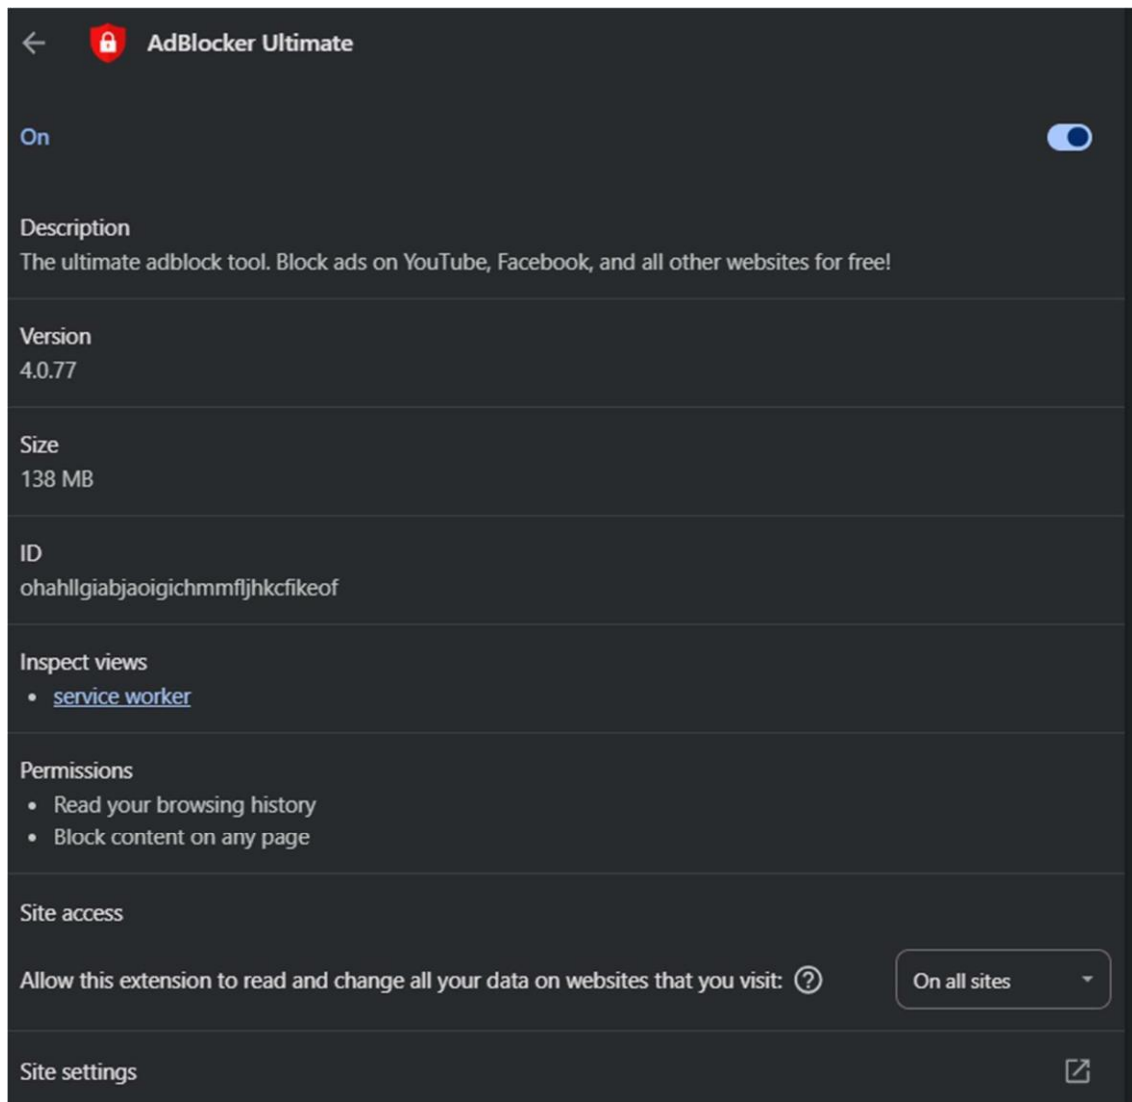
AdBlocker Ultimate

On

Description
The ultimate adblock tool. Block ads on YouTube, Facebook, and all other websites for free!

Version
4.0.77

Size
138 MB

ID
ohahllgiabjaoigichmmfljhkcfikeof

Inspect views
- service worker

Permissions
- Read your browsing history
- Block content on any page

Site access

Allow this extension to read and change all your data on websites that you visit: ?

On all sites

Site settings